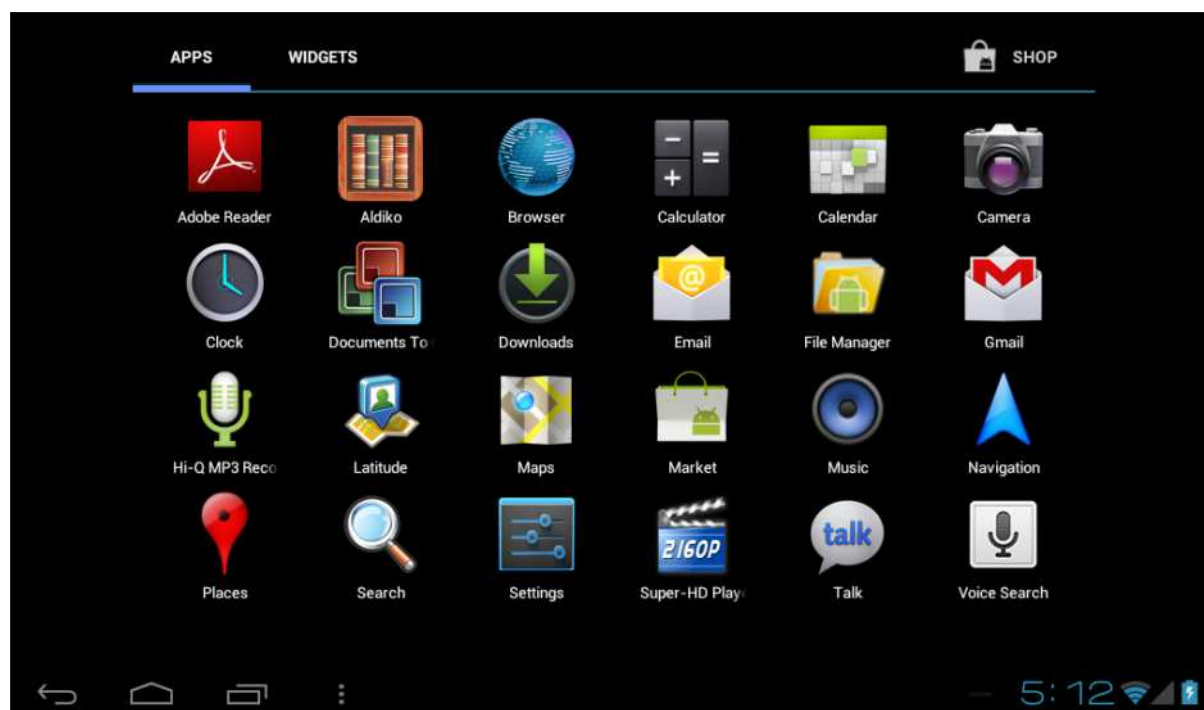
APPS WIDGETS SHOP

Adobe Reader
Aldiko
Browser
Calculator
Calendar
Camera
Clock
Documents To
Downloads
Email
File Manager
Gmail
Hi-Q MP3 Reco
Latitude
Maps
Market
Music
Navigation
Places
Search
Settings
2160P
Super-HD Play
talk
Talk
Voice Search

5:12